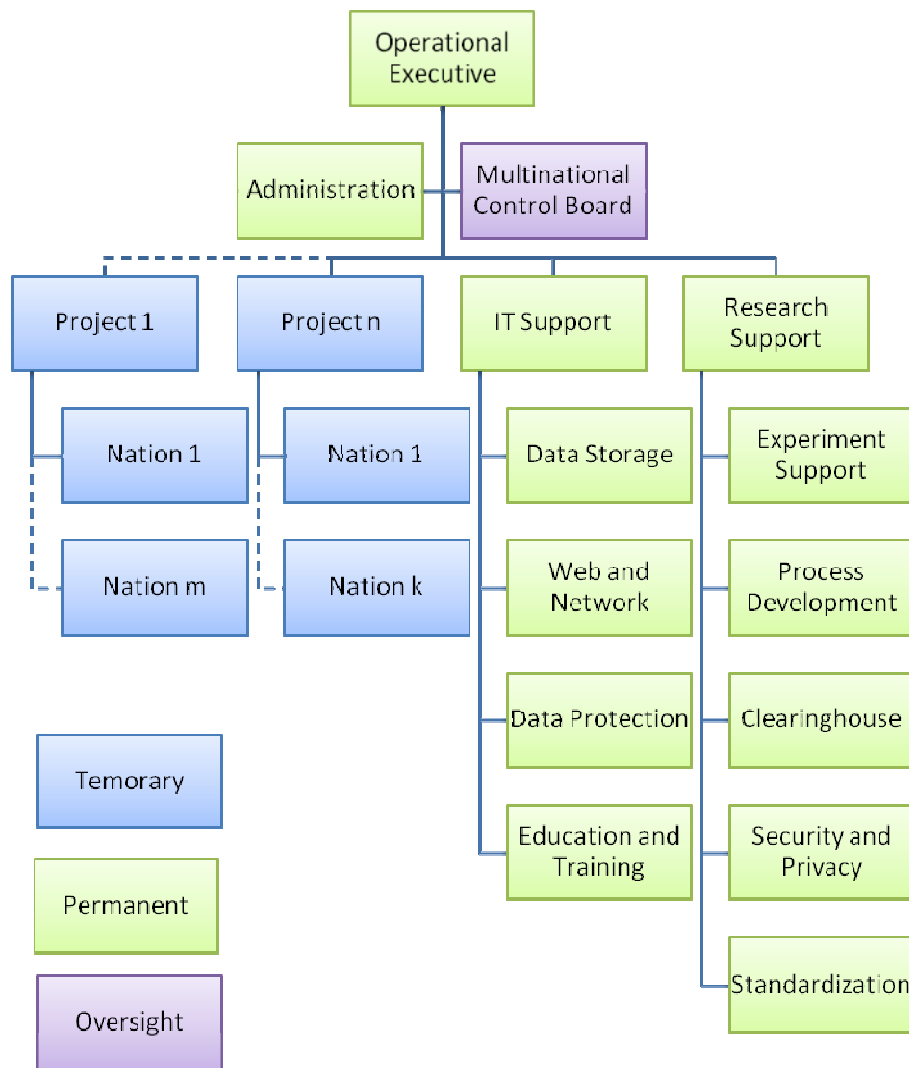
Operational Executive

Administration

Multinational Control Board

Project 1

Project n

IT Support

Research Support

Nation 1

Nation 1

Data Storage

Experiment Support

Nation m

Nation k

Web and Network

Process Development

Data Protection

Clearinghouse

Education and Training

Security and Privacy

Standardization

Temorary

Permanent

Oversight